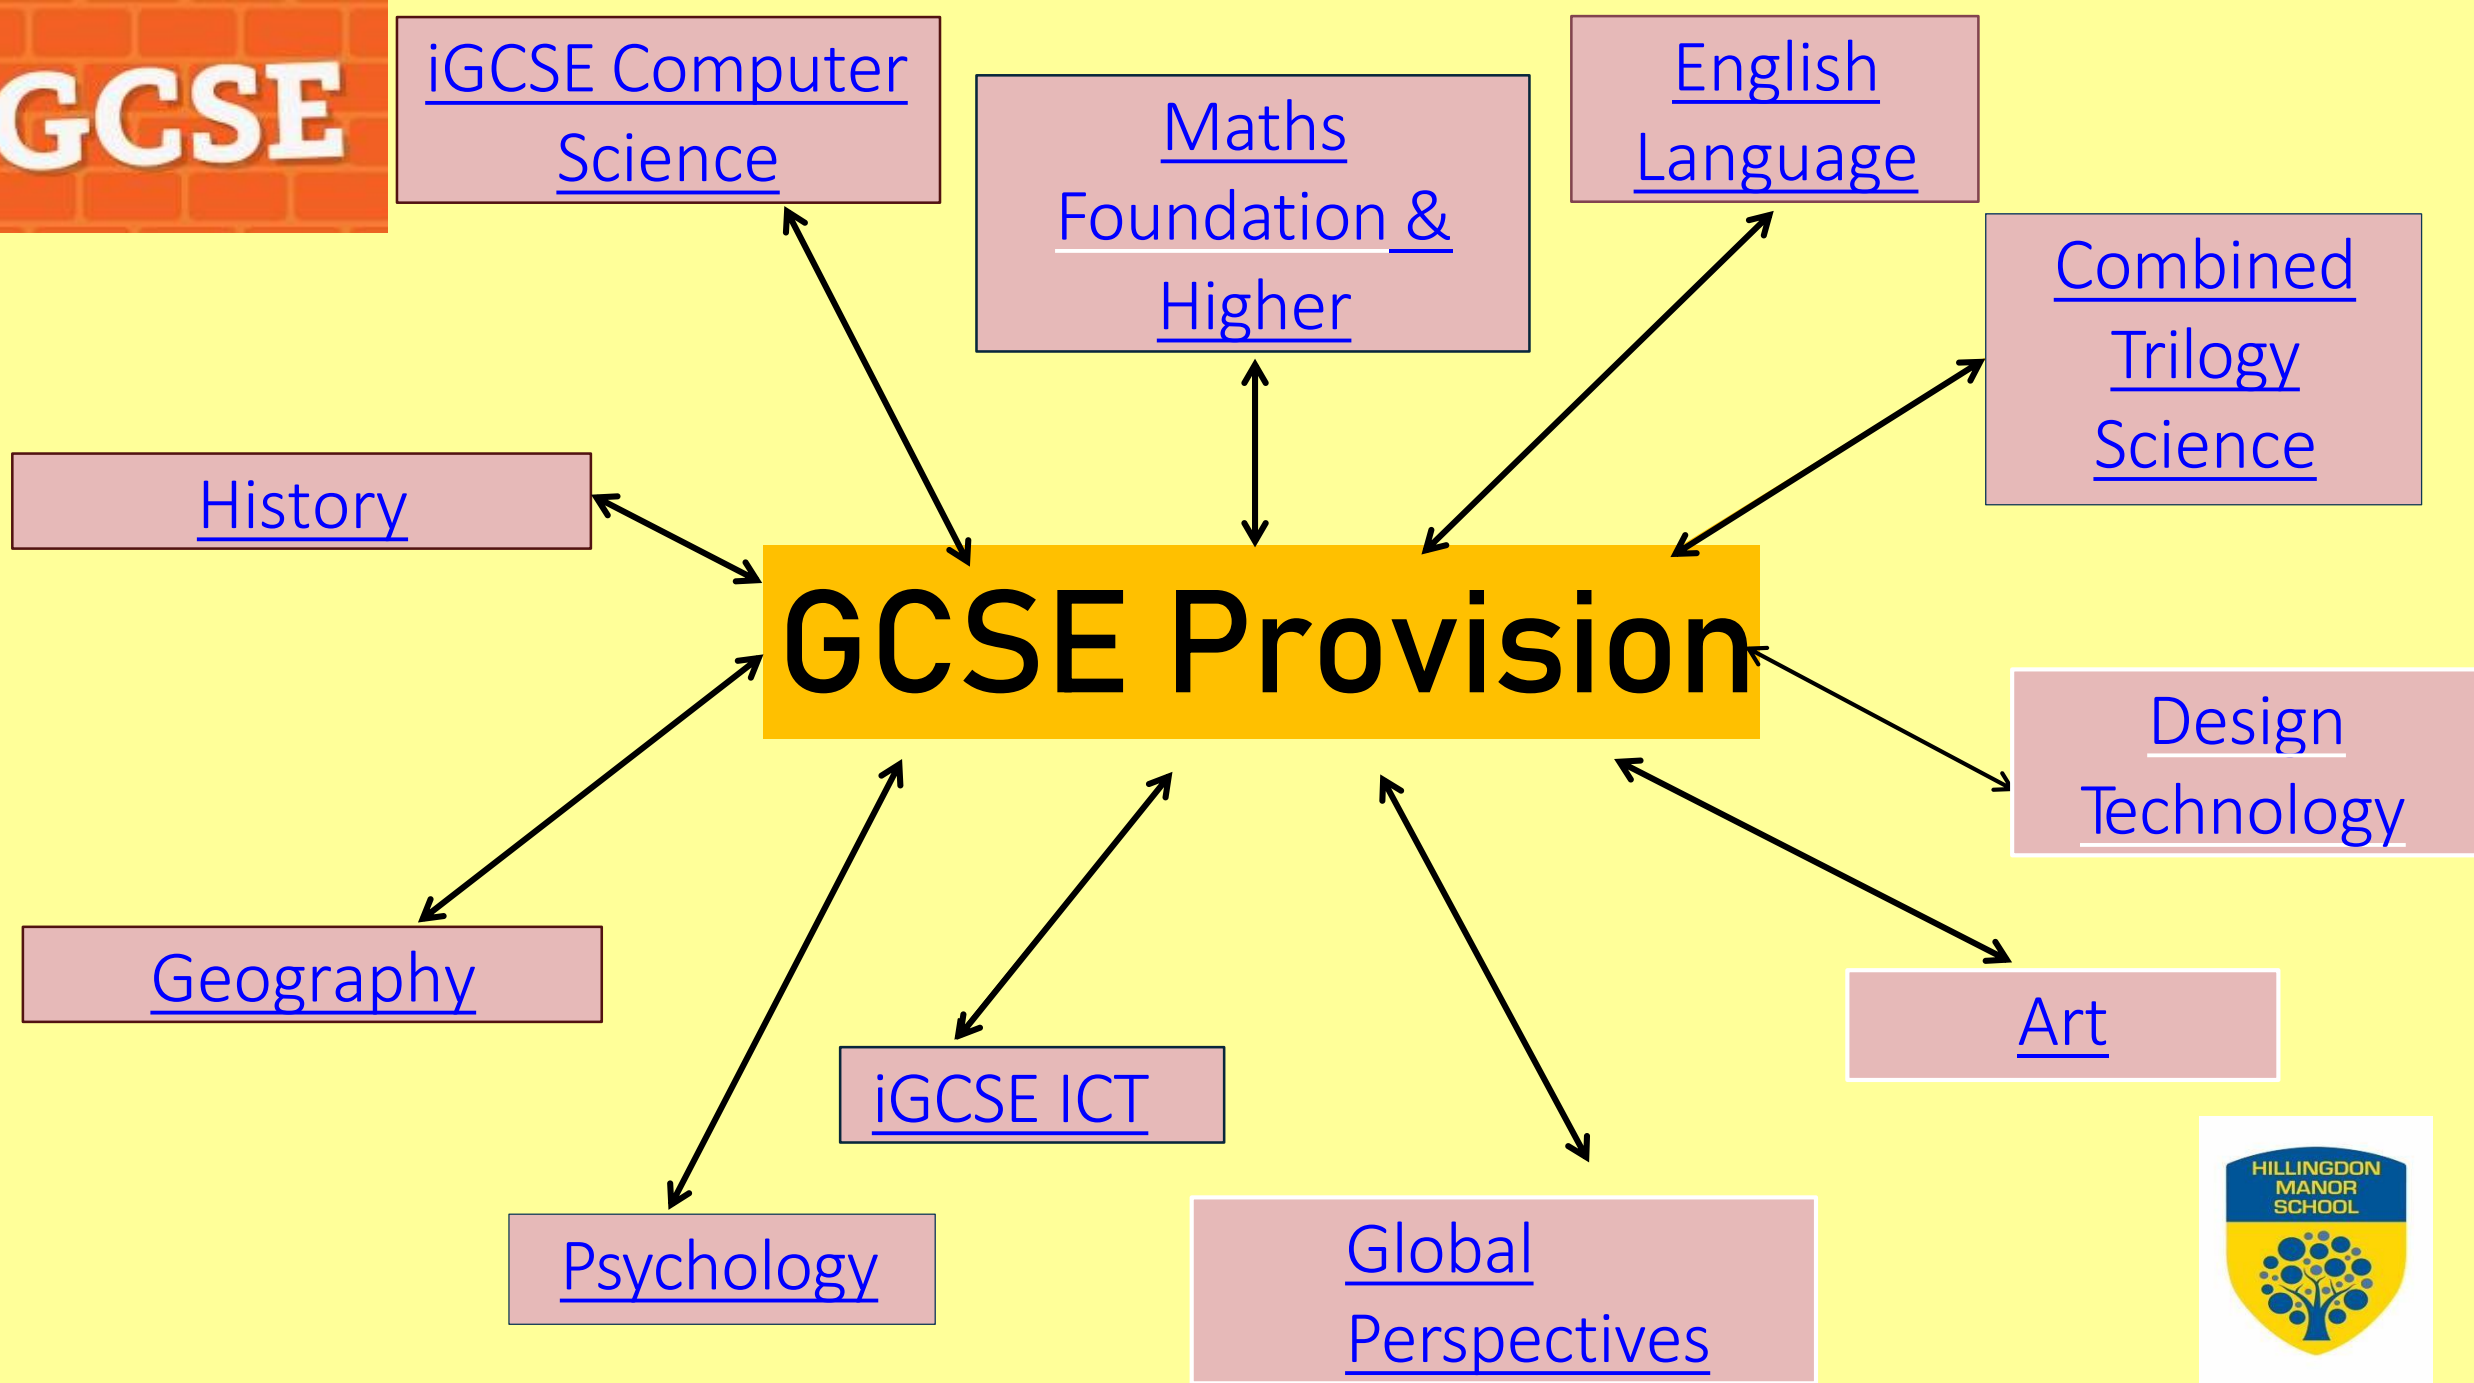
GCSE

iGCSE Computer Science

Maths Foundation & Higher

English Language

Combined Trilogy Science

History

GCSE Provision

Design Technology

Geography

Art

iGCSE ICT

Psychology

Global Perspectives

HILLINGDON MANOR SCHOOL